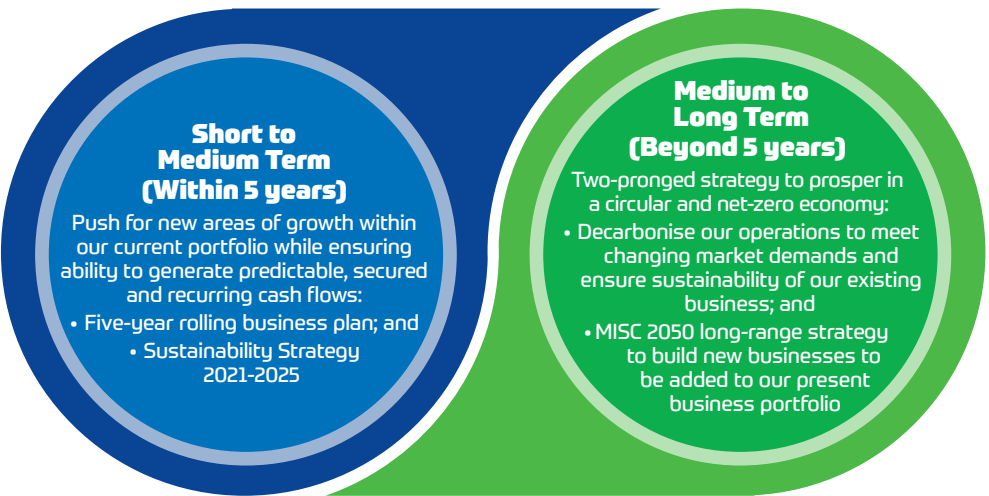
Short to Medium Term (Within 5 years)

Push for new areas of growth within our current portfolio while ensuring ability to generate predictable, secured and recurring cash flows:

• Five-year rolling business plan; and
• Sustainability Strategy 2021-2025

Medium to Long Term (Beyond 5 years)

Two-pronged strategy to prosper in a circular and net-zero economy:

• Decarbonise our operations to meet changing market demands and ensure sustainability of our existing business; and
• MISC 2050 long-range strategy to build new businesses to be added to our present business portfolio